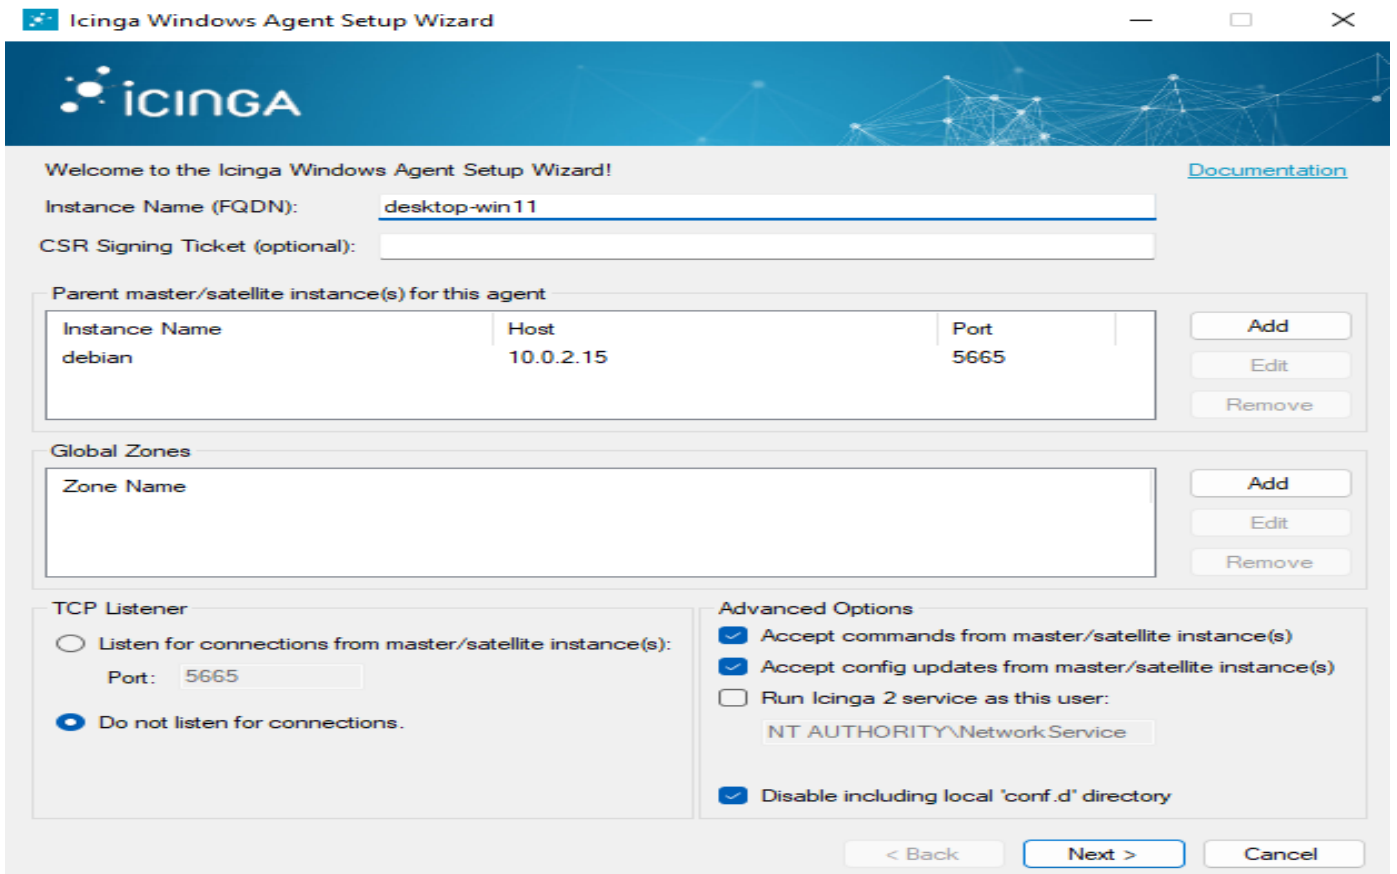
Icinga Windows Agent Setup Wizard

iCINGA

Welcome to the Icinga Windows Agent Setup Wizard!

Documentation

Instance Name (FQDN): desktop-win11

CSR Signing Ticket (optional):

Parent master/satellite instance(s) for this agent

| Instance Name | Host | Port |
|---|---|---|
| debian | 10.0.2.15 | 5665 |

Add
Edit
Remove

Global Zones

Zone Name

Add
Edit
Remove

TCP Listener

Listen for connections from master/satellite instance(s):

Port: 5665

Do not listen for connections.

Advanced Options

Accept commands from master/satellite instance(s)

Accept config updates from master/satellite instance(s)

Run Icinga 2 service as this user:

NT AUTHORITY\NetworkService

Disable including local 'conf.d' directory

< Back
Next >
Cancel